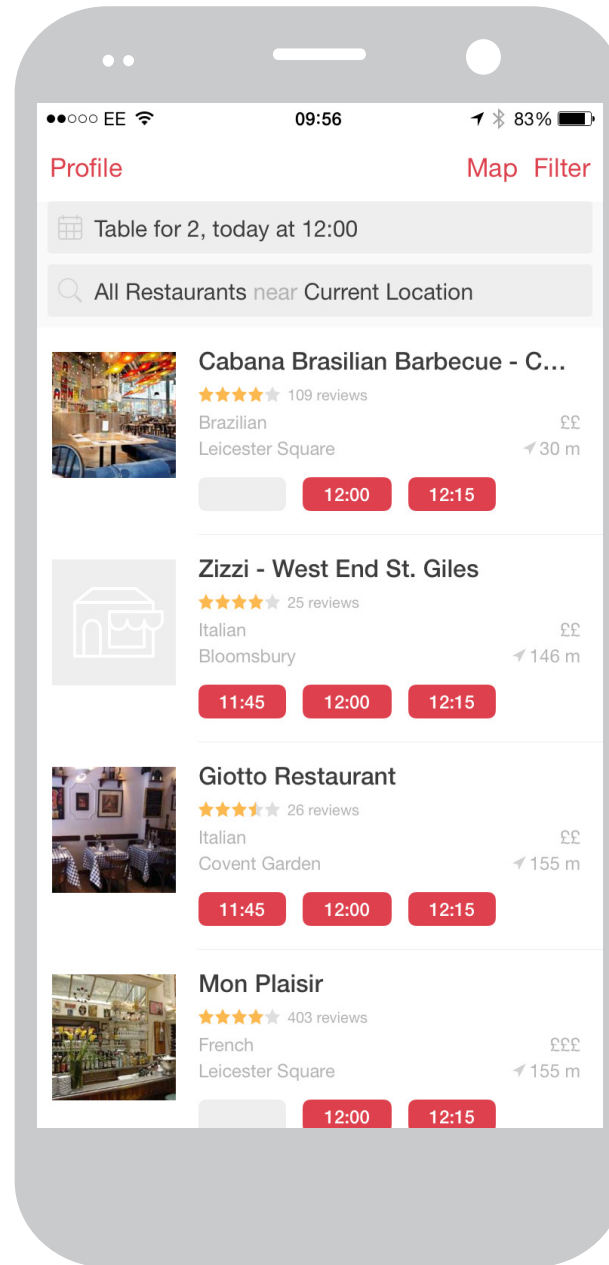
●●○○○ EE 09:56 83%

Profile Map Filter

Table for 2, today at 12:00

All Restaurants near Current Location

Cabana Brasilian Barbecue - C...
109 reviews
Brazilian ££
Leicester Square 30 m
12:00 12:15

Zizzi - West End St. Giles
25 reviews
Italian ££
Bloomsbury 146 m
11:45 12:00 12:15

Giotto Restaurant
26 reviews
Italian ££
Covent Garden 155 m
11:45 12:00 12:15

Mon Plaisir
403 reviews
French £££
Leicester Square 155 m
12:00 12:15